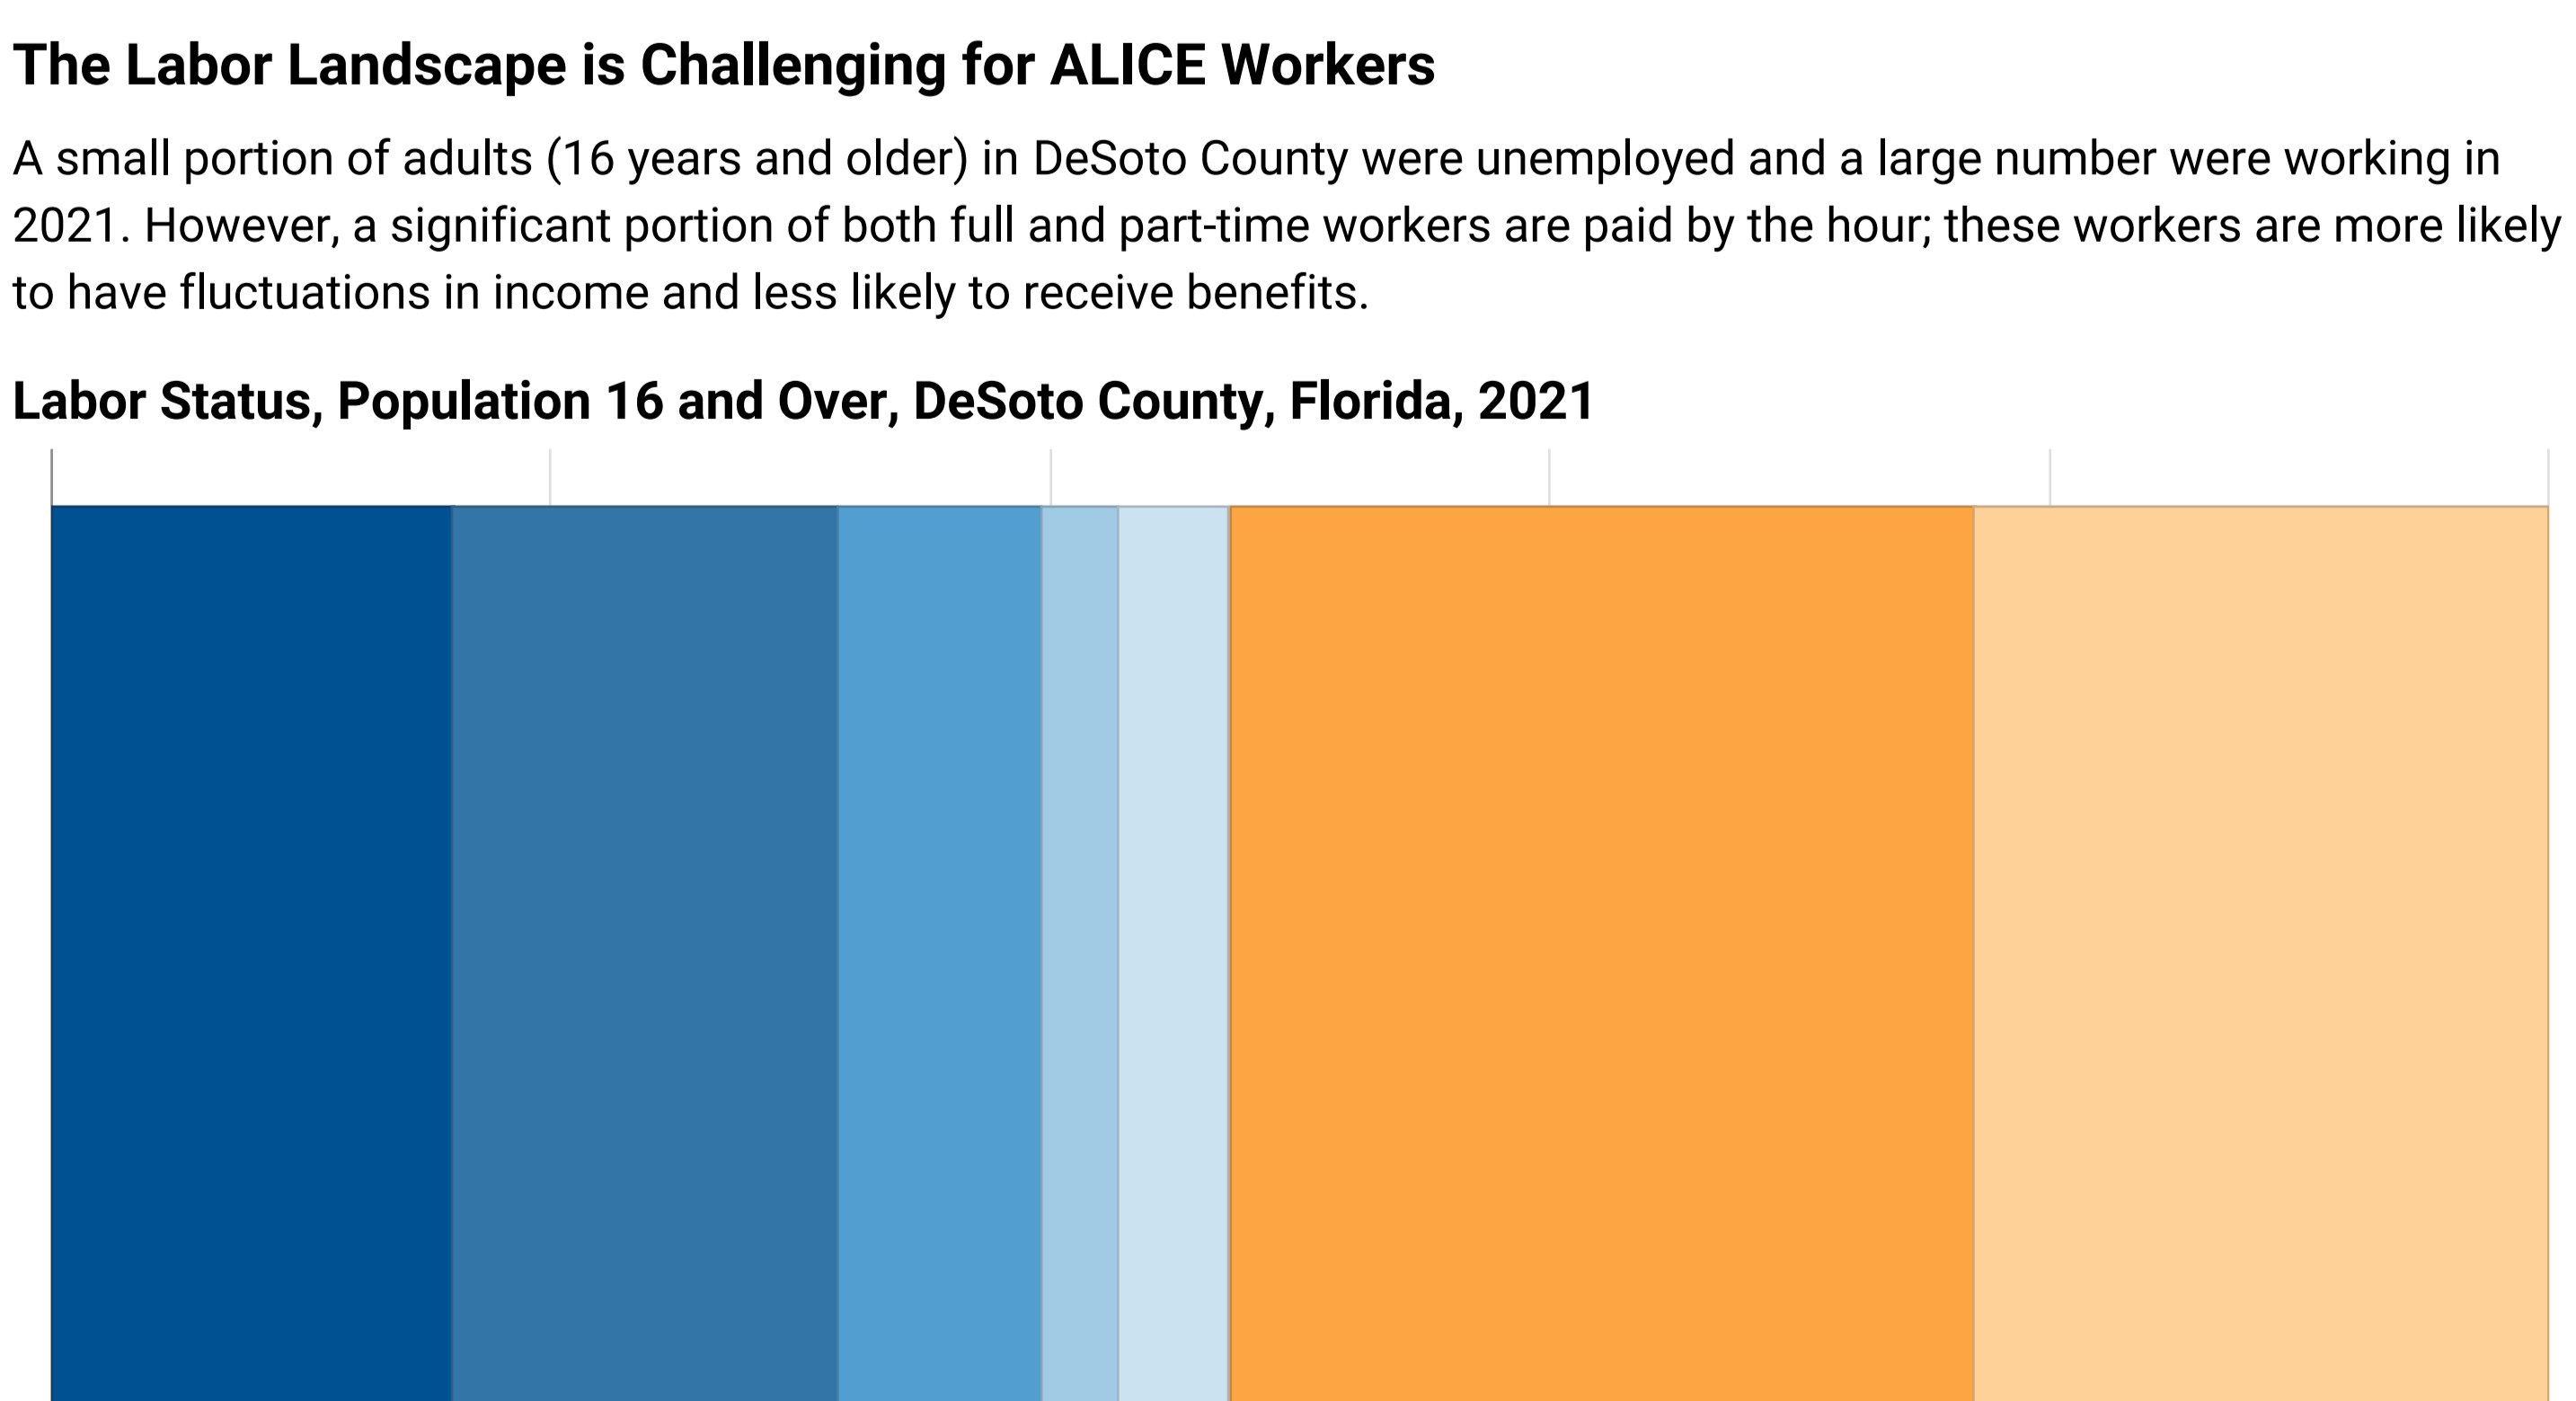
The Labor Landscape is Challenging for ALICE Workers

A small portion of adults (16 years and older) in DeSoto County were unemployed and a large number were working in 2021. However, a significant portion of both full and part-time workers are paid by the hour; these workers are more likely to have fluctuations in income and less likely to receive benefits.

Labor Status, Population 16 and Over, DeSoto County, Florida, 2021